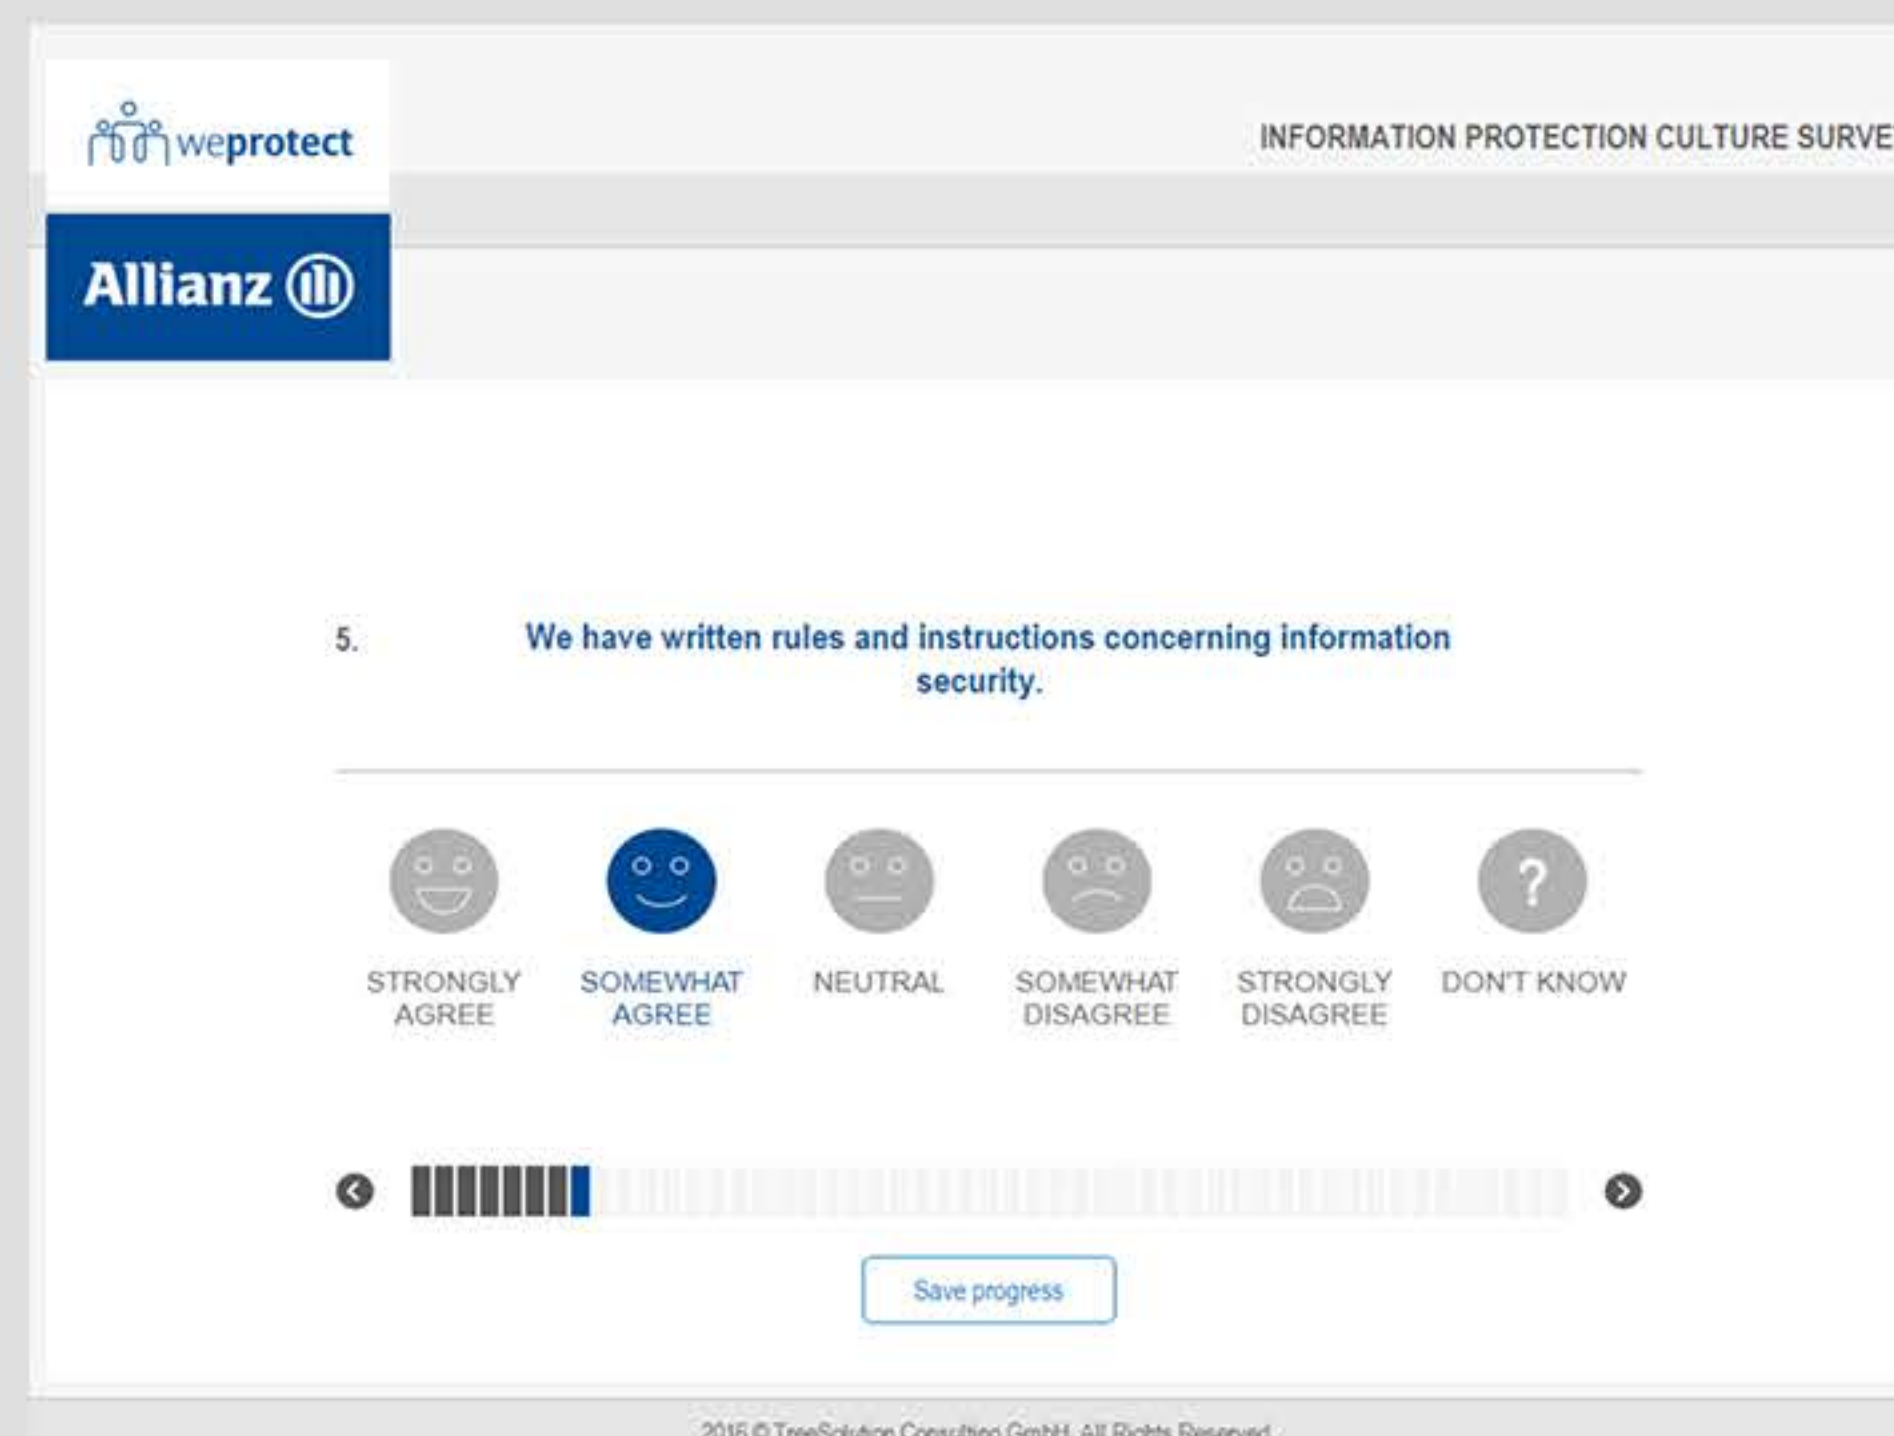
weprotect

INFORMATION PROTECTION CULTURE SURVE

Allianz

5. We have written rules and instructions concerning information security.

STRONGLY AGREE

SOMEWHAT AGREE

NEUTRAL

SOMEWHAT DISAGREE

STRONGLY DISAGREE

?

DON'T KNOW

Save progress

2016 © TreeSolution Consulting GmbH. All Rights Reserved.